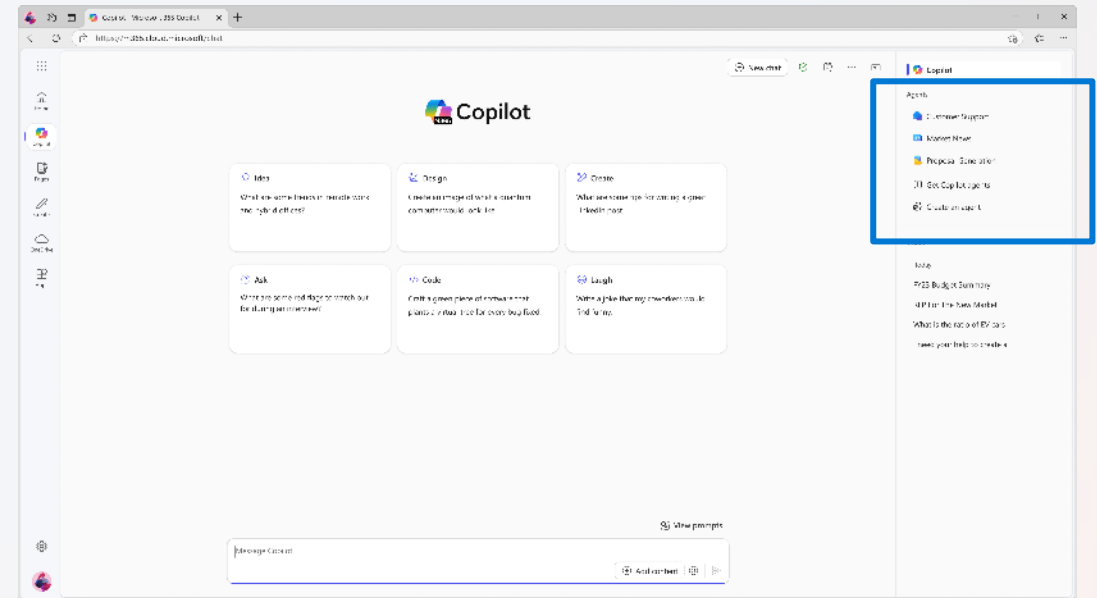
Copilot | Microsoft 365 Copilot

https://m365.cloud.microsoft/chat

Home

Copilot

Pages

Create

OneDrive

Apps

New chat

Copilot

Idea
What are some trends in remote work and hybrid offices?

Design
Create an image of what a quantum computer would look like

Create
What are some tips for writing a great LinkedIn post

Ask
What are some red flags to watch out for during an interview?

Code
Craft a green piece of software that plants a virtual tree for every bug fixed

Laugh
Write a joke that my coworkers would find funny

View prompts

Message Copilot

Add content

Copilot

Agents

Customer Support

Market News

Proposal Generator

Get Copilot agents

Create an agent

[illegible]

Today

FY25 Budget Summary

RFP for The New Market

What is the ratio of EV cars

I need your help to create a